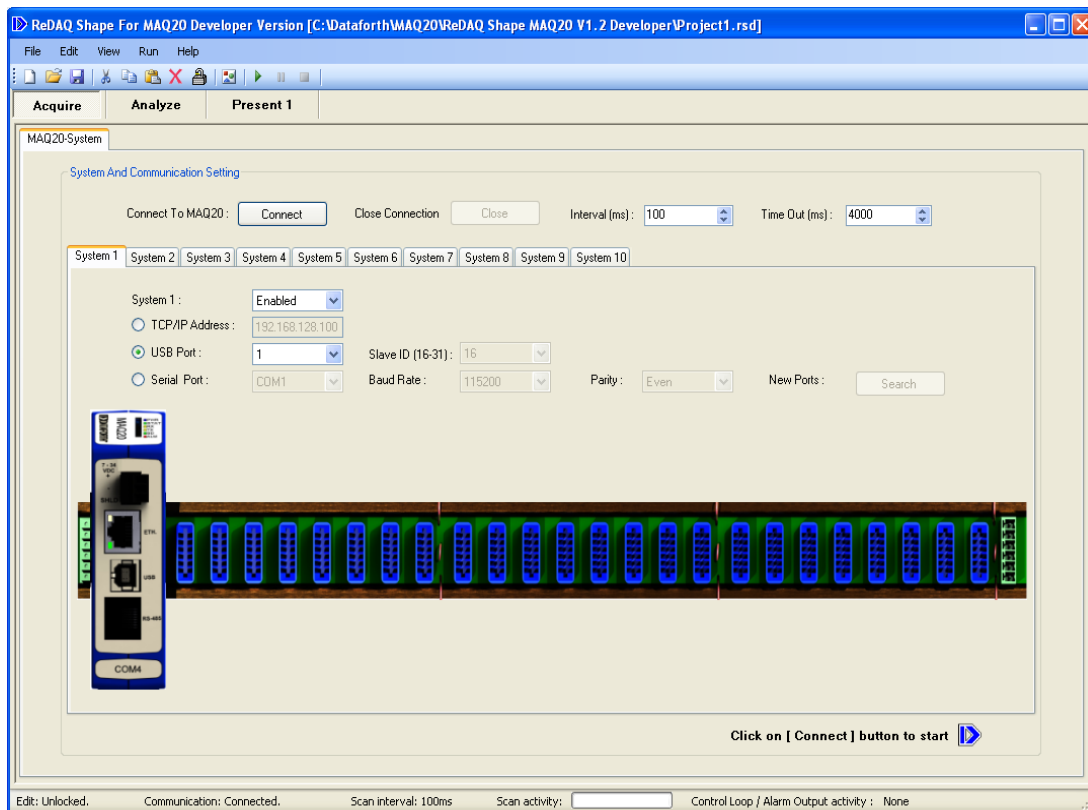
ReDAQ Shape For MAQ20 Developer Version [C:\Dataforth\MAQ20\ReDAQ Shape MAQ20 V1.2 Developer\Project1.rsd]

File Edit View Run Help

Acquire Analyze Present 1

MAQ20-System

System And Communication Setting

Connect To MAQ20 : Connect Close Connection Close Interval (ms) : 100 Time Out (ms) : 4000

System 1 System 2 System 3 System 4 System 5 System 6 System 7 System 8 System 9 System 10

System 1 : Enabled
TCP/IP Address : 192.168.128.100
USB Port : 1 Slave ID (16-31) : 16
Serial Port : COM1 Baud Rate : 115200 Parity : Even New Ports : Search

MAQ20
ETH
USB
RS-485
COM4

Click on [ Connect ] button to start

Edit: Unlocked. Communication: Connected. Scan interval: 100ms Scan activity: Control Loop / Alarm Output activity : None